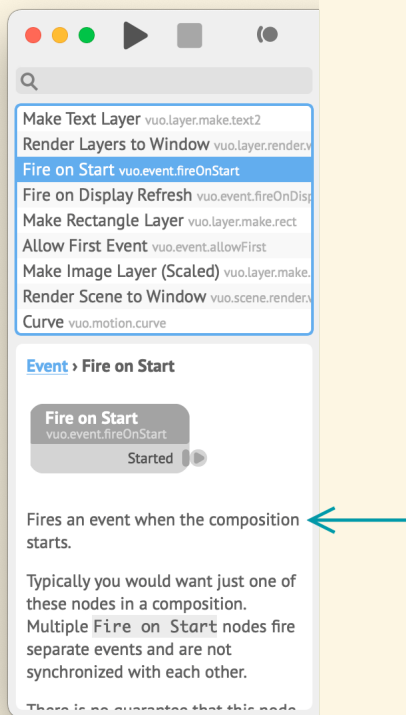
Make Text Layer vuo.layer.make.text2
Render Layers to Window vuo.layer.render.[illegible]
Fire on Start vuo.event.fireOnStart
Fire on Display Refresh vuo.event.fireOnDisp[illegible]
Make Rectangle Layer vuo.layer.make.rect
Allow First Event vuo.event.allowFirst
Make Image Layer (Scaled) vuo.layer.make.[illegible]
Render Scene to Window vuo.scene.render.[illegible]
Curve vuo.motion.curve

Event › Fire on Start

Fire on Start
vuo.event.fireOnStart
Started

Fires an event when the composition starts.

Typically you would want just one of these nodes in a composition. Multiple Fire on Start nodes fire separate events and are not synchronized with each other.

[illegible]